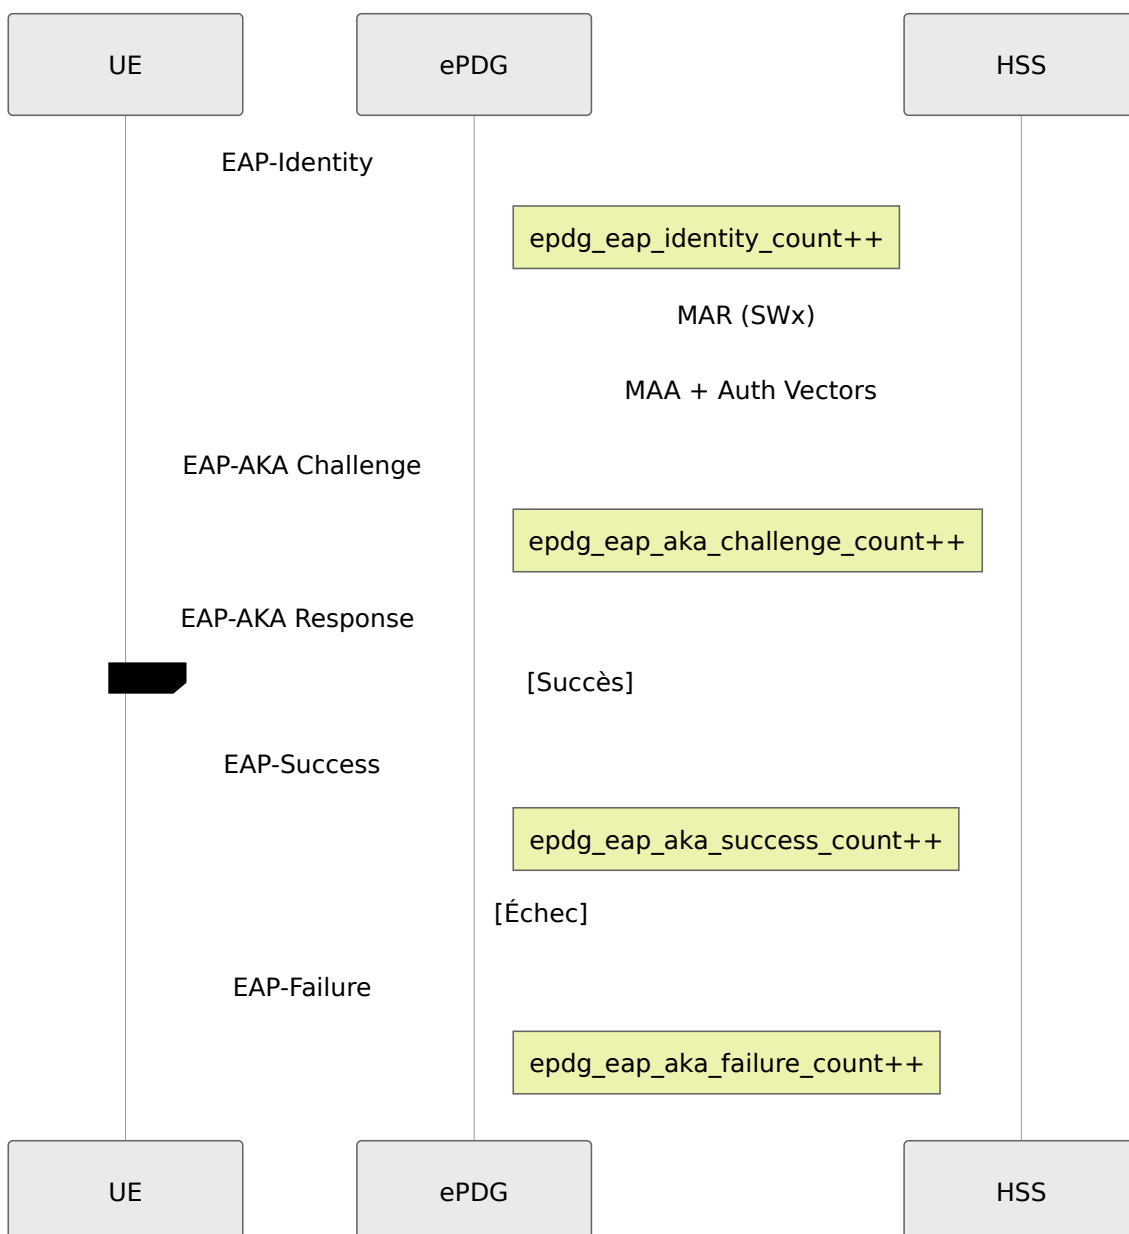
UE

ePDG

HSS

EAP-Identity

epdg_eap_identity_count++

MAR (SWx)

MAA + Auth Vectors

EAP-AKA Challenge

epdg_eap_aka_challenge_count++

EAP-AKA Response

[Succès]

EAP-Success

epdg_eap_aka_success_count++

[Échec]

EAP-Failure

epdg_eap_aka_failure_count++

UE

ePDG

HSS